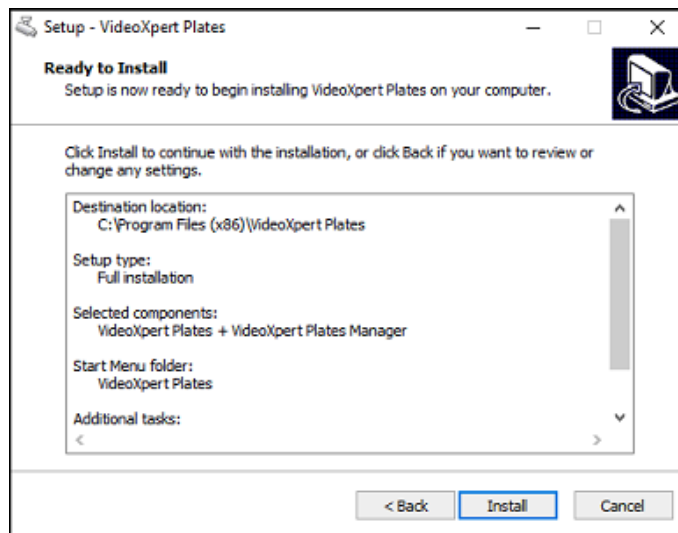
Setup - VideoXpert Plates

Ready to Install
Setup is now ready to begin installing VideoXpert Plates on your computer.

Click Install to continue with the installation, or click Back if you want to review or change any settings.

Destination location:
C:\Program Files (x86)\VideoXpert Plates

Setup type:
Full installation

Selected components:
VideoXpert Plates + VideoXpert Plates Manager

Start Menu folder:
VideoXpert Plates

Additional tasks:

< Back
Install
Cancel